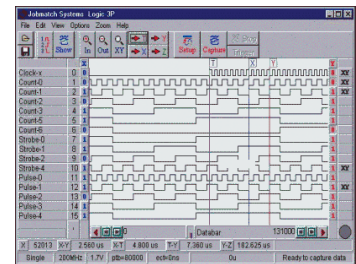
Jobnatch Systems Logic 3P
File Edit View Options Zoom Help
Show In Out XY Setup Capture
Clock-x 0
Count-0 1
Count-1 2
Count-2 3
Count-3 4
Count-4 5
Count-5 6
Strobe-0 7
Strobe-1 8
Strobe-2 9
Strobe-4 10
Pulse-0 11
Pulse-1 12
Pulse-2 13
Pulse-3 14
Pulse-4 15
T X Y
Databar
131000
X 52013 X-Y 2.560 us X-T 4.800 us T-Y 7.360 us Y-Z 182.625 us
Single 200MHz 1.7V ptb=80000 ect=0ns 0u Ready to capture data